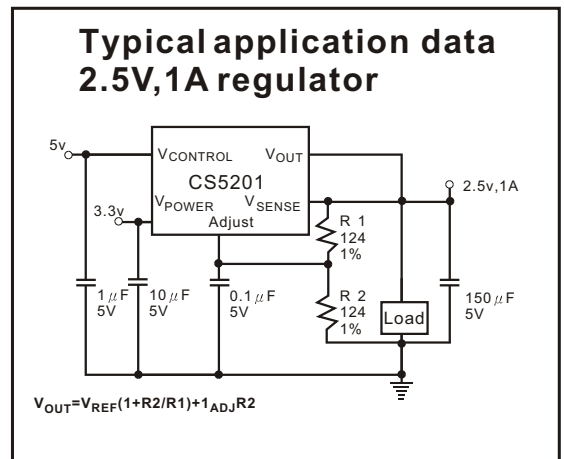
Typical application data
2.5V,1A regulator

5v

$V_{CONTROL}$

$V_{OUT}$

CS5201

3.3v

$V_{POWER}$

$V_{SENSE}$

Adjust

2.5v,1A

R 1
124
1%

R 2
124
1%

Load

1$\mu$F
5V

10$\mu$F
5V

0.1$\mu$F
5V

150$\mu$F
5V

$V_{OUT}$=$V_{REF}$(1+R2/R1)+$1_{ADJ}$R2